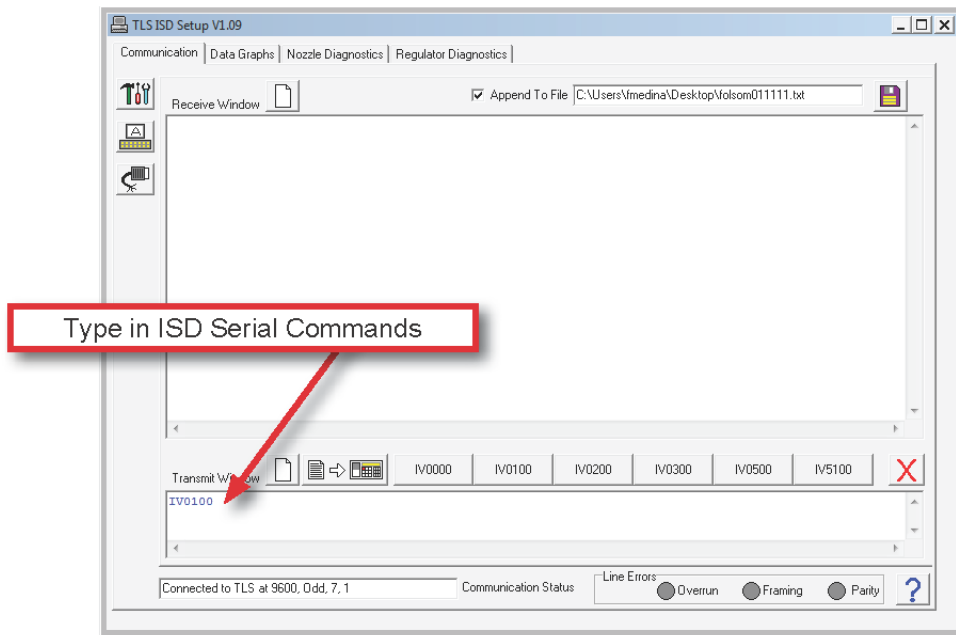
TLS ISD Setup V1.09

Communication | Data Graphs | Nozzle Diagnostics | Regulator Diagnostics

Receive Window

Append To File C:\Users\fmedina\Desktop\folsom011111.txt

Type in ISD Serial Commands

Transmit Window

IV0000 IV0100 IV0200 IV0300 IV0500 IV5100

IV0100

Connected to TLS at 9600, Odd, 7, 1

Communication Status

Line Errors

Overrun Framing Parity

?